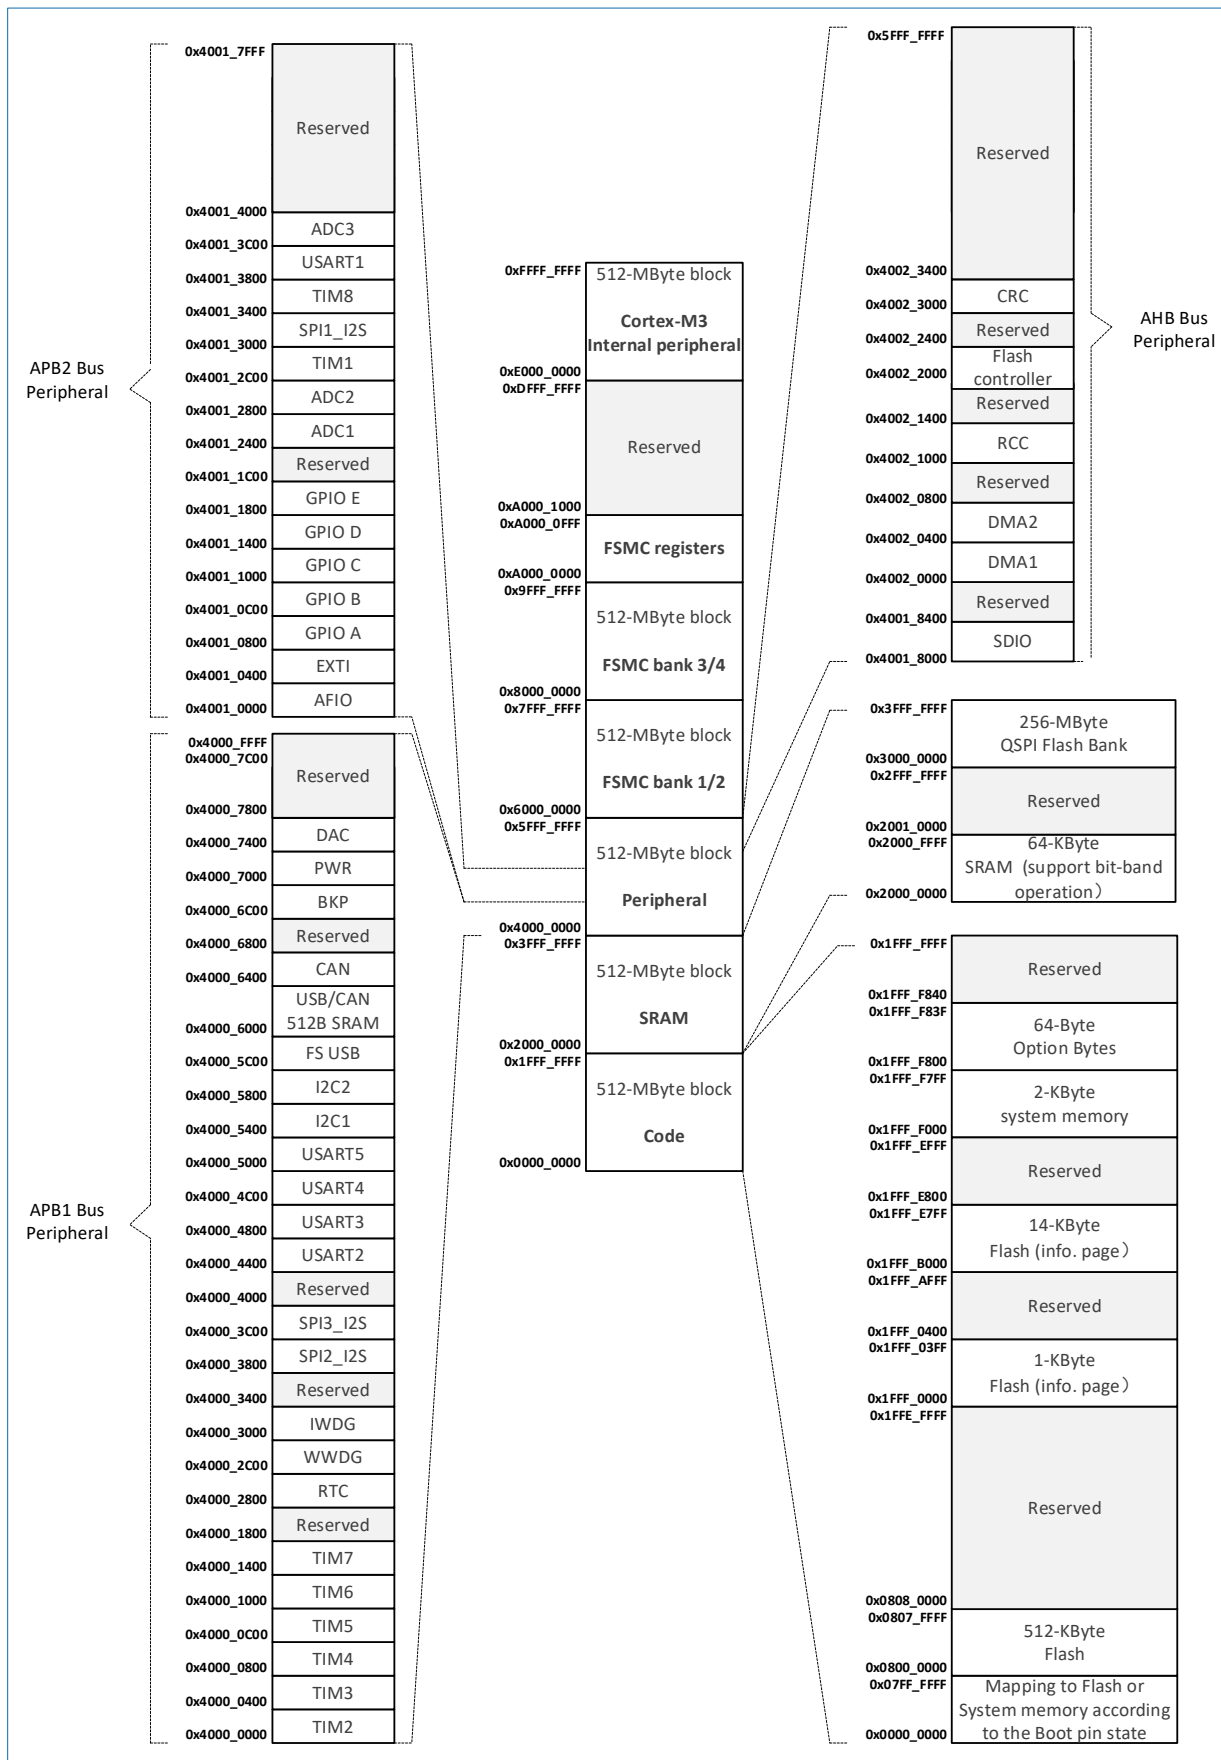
0x4001_7FFF
Reserved
0x4001_4000
ADC3
0x4001_3C00
USART1
0x4001_3800
TIM8
0x4001_3400
SPI1_I2S
0x4001_3000
TIM1
0x4001_2C00
ADC2
0x4001_2800
ADC1
0x4001_2400
Reserved
0x4001_1C00
GPIO E
0x4001_1800
GPIO D
0x4001_1400
GPIO C
0x4001_1000
GPIO B
0x4001_0C00
GPIO A
0x4001_0800
EXTI
0x4001_0400
AFIO
0x4001_0000

APB2 Bus Peripheral

0x4000_FFFF
0x4000_7C00
Reserved
0x4000_7800
DAC
0x4000_7400
PWR
0x4000_7000
BKP
0x4000_6C00
Reserved
0x4000_6800
CAN
0x4000_6400
USB/CAN 512B SRAM
0x4000_6000
FS USB
0x4000_5C00
I2C2
0x4000_5800
I2C1
0x4000_5400
USART5
0x4000_5000
USART4
0x4000_4C00
USART3
0x4000_4800
USART2
0x4000_4400
Reserved
0x4000_4000
SPI3_I2S
0x4000_3C00
SPI2_I2S
0x4000_3800
Reserved
0x4000_3400
IWDG
0x4000_3000
WWDG
0x4000_2C00
RTC
0x4000_2800
Reserved
0x4000_1800
TIM7
0x4000_1400
TIM6
0x4000_1000
TIM5
0x4000_0C00
TIM4
0x4000_0800
TIM3
0x4000_0400
TIM2
0x4000_0000

APB1 Bus Peripheral

0xFFFF_FFFF
512-MByte block
Cortex-M3 Internal peripheral
0xE000_0000
0xDFFF_FFFF
Reserved
0xA000_1000
0xA000_0FFF
FSMC registers
0xA000_0000
0x9FFF_FFFF
512-MByte block
FSMC bank 3/4
0x8000_0000
0x7FFF_FFFF
512-MByte block
FSMC bank 1/2
0x6000_0000
0x5FFF_FFFF
512-MByte block
Peripheral
0x4000_0000
0x3FFF_FFFF
512-MByte block
SRAM
0x2000_0000
0x1FFF_FFFF
512-MByte block
Code
0x0000_0000

0x5FFF_FFFF
Reserved
0x4002_3400
CRC
0x4002_3000
Reserved
0x4002_2400
Flash controller
0x4002_2000
Reserved
0x4002_1400
RCC
0x4002_1000
Reserved
0x4002_0800
DMA2
0x4002_0400
DMA1
0x4002_0000
Reserved
0x4001_8400
SDIO
0x4001_8000

AHB Bus Peripheral

0x3FFF_FFFF
256-MByte QSPI Flash Bank
0x3000_0000
0x2FFF_FFFF
Reserved
0x2001_0000
0x2000_FFFF
64-KByte SRAM（support bit-band operation）
0x2000_0000

0x1FFF_FFFF
Reserved
0x1FFF_F840
0x1FFF_F83F
64-Byte Option Bytes
0x1FFF_F800
0x1FFF_F7FF
2-KByte system memory
0x1FFF_F000
0x1FFF_EFFF
Reserved
0x1FFF_E800
0x1FFF_E7FF
14-KByte Flash (info. page）
0x1FFF_B000
0x1FFF_AFFF
Reserved
0x1FFF_0400
0x1FFF_03FF
1-KByte Flash (info. page）
0x1FFF_0000
0x1FFE_FFFF
Reserved
0x0808_0000
0x0807_FFFF
512-KByte Flash
0x0800_0000
0x07FF_FFFF
Mapping to Flash or System memory according to the Boot pin state
0x0000_0000